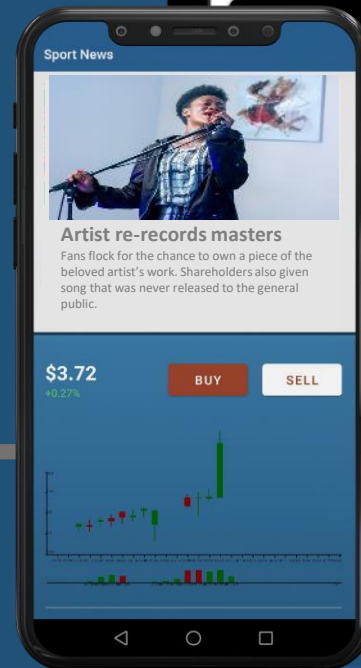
Sport News

Artist re-records masters

Fans flock for the chance to own a piece of the beloved artist's work. Shareholders also given song that was never released to the general public.

$3.72
+0.27%

BUY

SELL